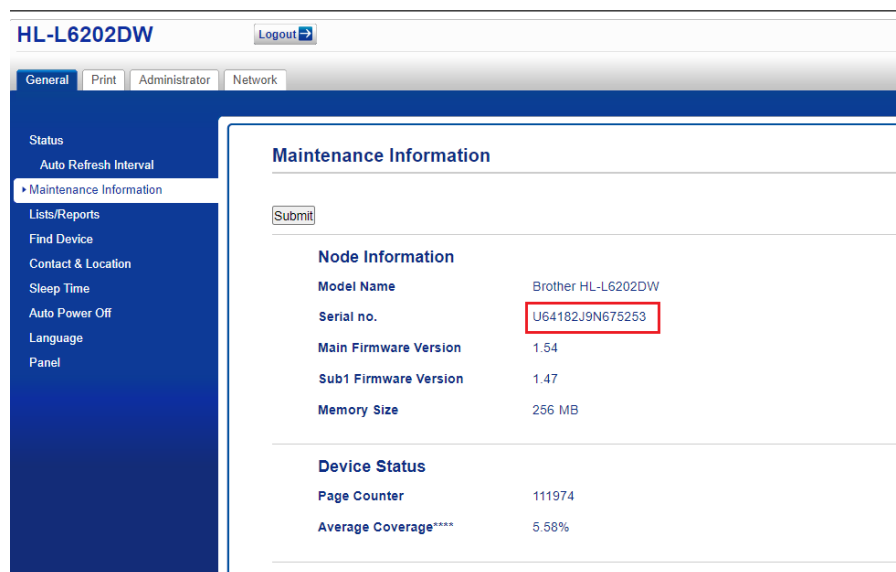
HL-L6202DW

Logout

General Print Administrator Network

Status
Auto Refresh Interval
Maintenance Information
Lists/Reports
Find Device
Contact & Location
Sleep Time
Auto Power Off
Language
Panel

Maintenance Information

Submit

Node Information

| Model Name | Brother HL-L6202DW |
|---|---|
| Serial no. | U64182J9N675253 |
| Main Firmware Version | 1.54 |
| Sub1 Firmware Version | 1.47 |
| Memory Size | 256 MB |

Device Status

| Page Counter | 111974 |
|---|---|
| Average Coverage**** | 5.58% |